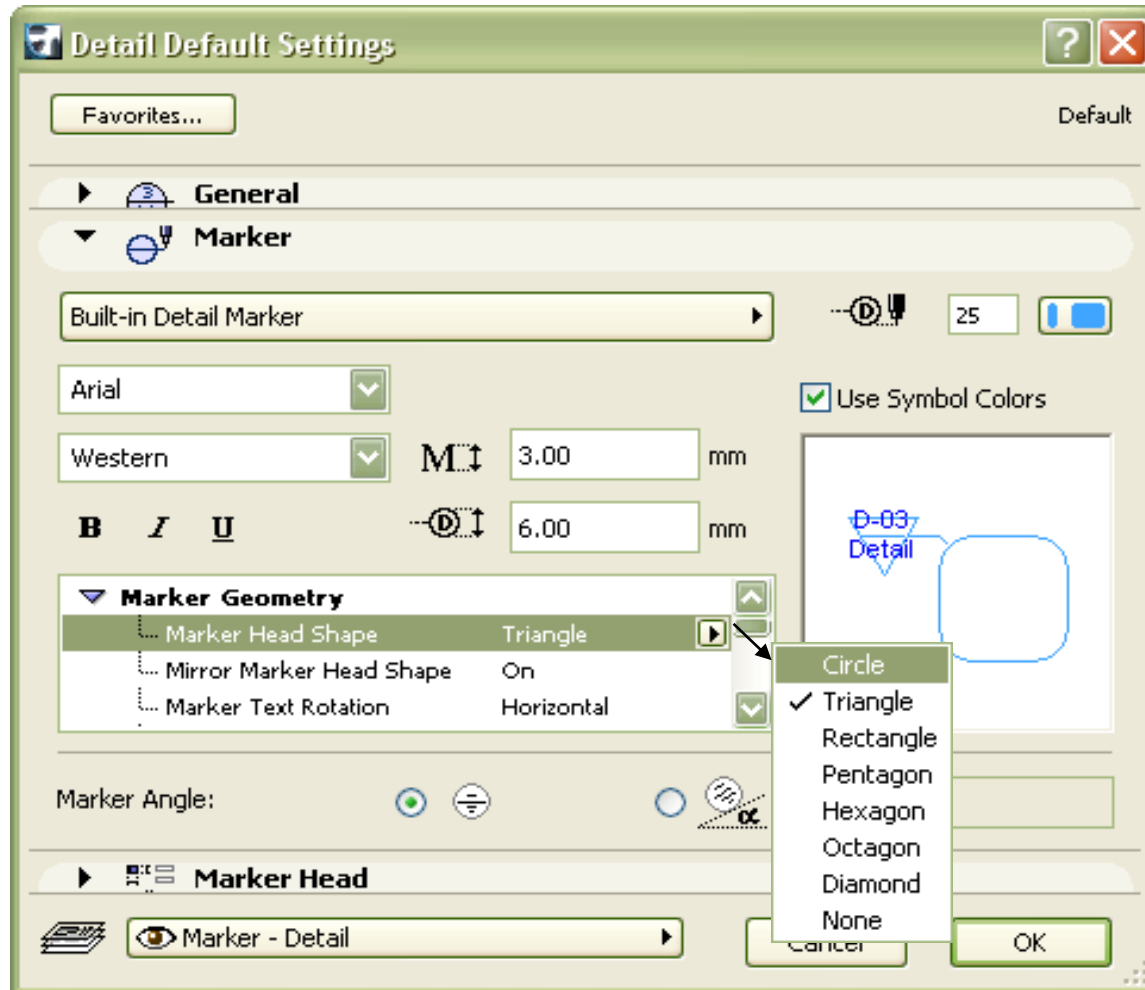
Detail Default Settings

Favorites...

Default

General

Marker

Built-in Detail Marker

25

Arial

Use Symbol Colors

Western

3.00

mm

6.00

mm

B I U

D-03
Detail

Marker Geometry

Marker Head Shape Triangle

Mirror Marker Head Shape On

Marker Text Rotation Horizontal

Circle
✓ Triangle
Rectangle
Pentagon
Hexagon
Octagon
Diamond
None

Marker Angle:

Marker Head

Marker - Detail

Cancel

OK